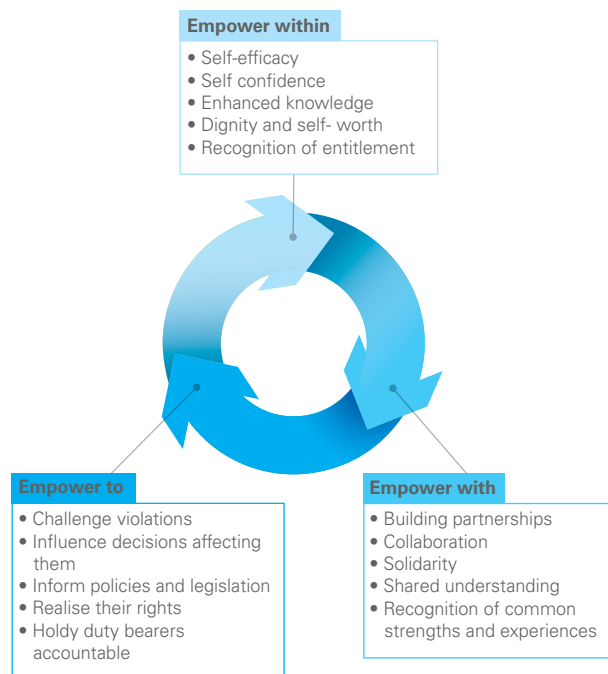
Empower within

• Self-efficacy
• Self confidence
• Enhanced knowledge
• Dignity and self- worth
• Recognition of entitlement

Empower to

• Challenge violations
• Influence decisions affecting them
• Inform policies and legislation
• Realise their rights
• Holdy duty bearers accountable

Empower with

• Building partnerships
• Collaboration
• Solidarity
• Shared understanding
• Recognition of common strengths and experiences